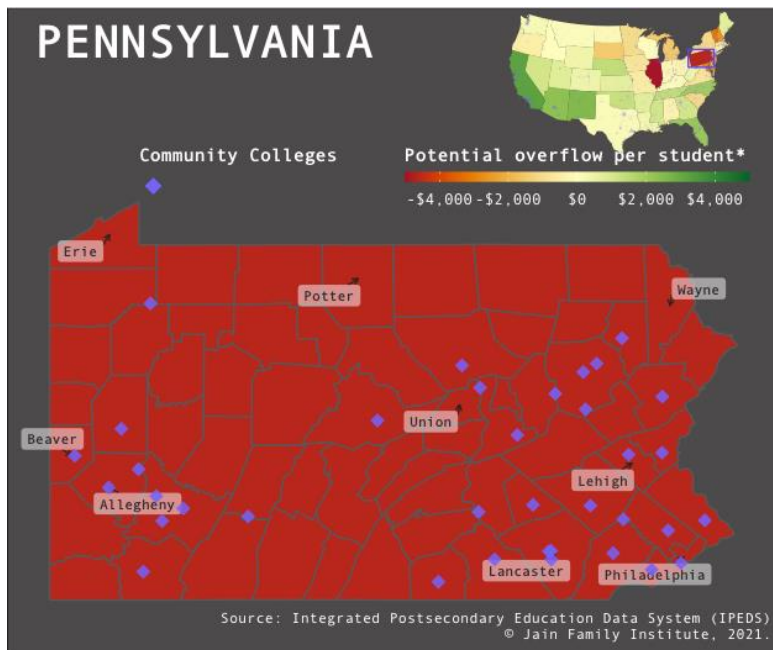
PENNSYLVANIA

Community Colleges

Potential overflow per student*

-\$4,000 -\$2,000 \$0 \$2,000 \$4,000

Erie

Potter

Wayne

Beaver

Union

Lehigh

Allegheny

Lancaster

Philadelphia

Source: Integrated Postsecondary Education Data System (IPEDS)
© Jain Family Institute, 2021.